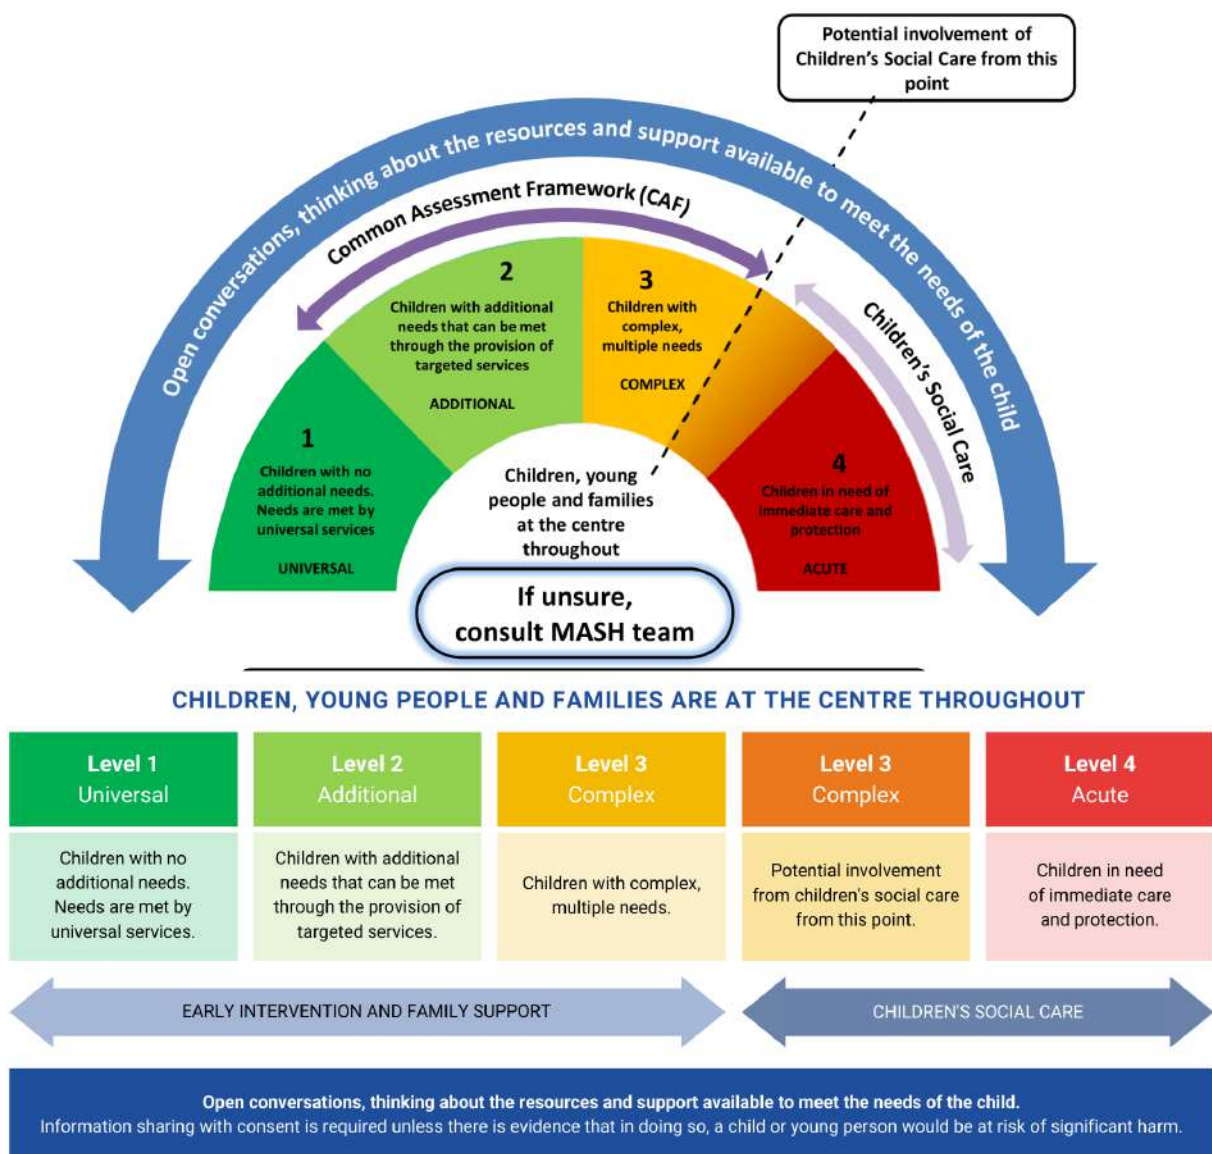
Potential involvement of Children's Social Care from this point

Open conversations, thinking about the resources and support available to meet the needs of the child

Common Assessment Framework (CAF)

Children's Social Care

1
Children with no additional needs. Needs are met by universal services
UNIVERSAL

2
Children with additional needs that can be met through the provision of targeted services
ADDITIONAL

3
Children with complex, multiple needs
COMPLEX

4
Children in need of immediate care and protection
ACUTE

Children, young people and families at the centre throughout

If unsure, consult MASH team

CHILDREN, YOUNG PEOPLE AND FAMILIES ARE AT THE CENTRE THROUGHOUT

| Level 1 Universal | Level 2 Additional | Level 3 Complex | Level 3 Complex | Level 4 Acute |
|---|---|---|---|---|
| Children with no additional needs. Needs are met by universal services. | Children with additional needs that can be met through the provision of targeted services. | Children with complex, multiple needs. | Potential involvement from children's social care from this point. | Children in need of immediate care and protection. |

EARLY INTERVENTION AND FAMILY SUPPORT

CHILDREN'S SOCIAL CARE

Open conversations, thinking about the resources and support available to meet the needs of the child.
Information sharing with consent is required unless there is evidence that in doing so, a child or young person would be at risk of significant harm.